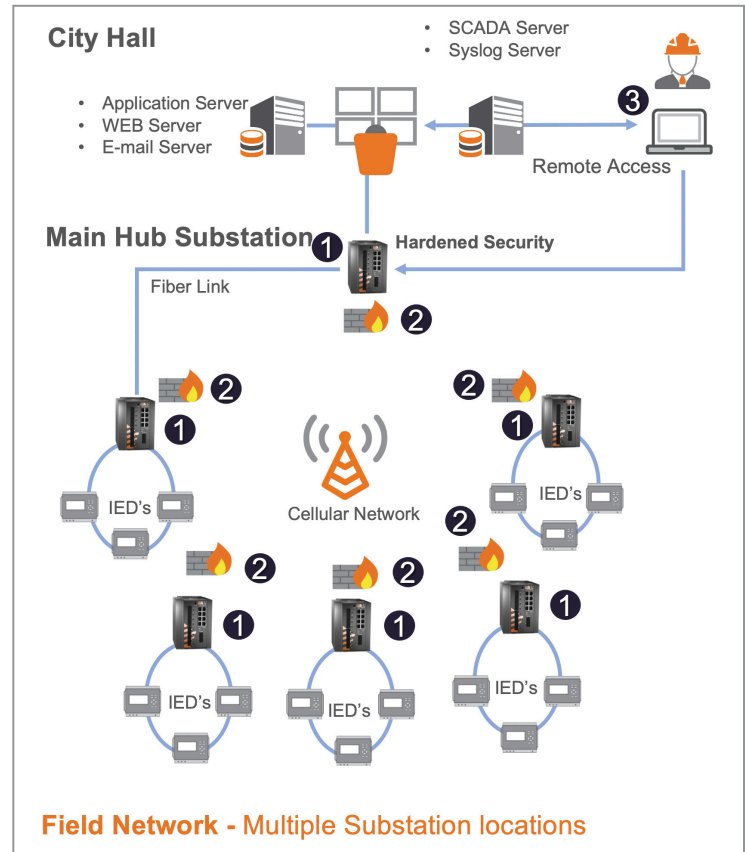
City Hall

- SCADA Server
- Syslog Server

- Application Server
- WEB Server
- E-mail Server

3

Remote Access

Main Hub Substation

1

Hardened Security

Fiber Link

2

2

1

2

1

Cellular Network

IED's

IED's

2

2

2

2

1

1

1

IED's

IED's

IED's

Field Network - Multiple Substation locations